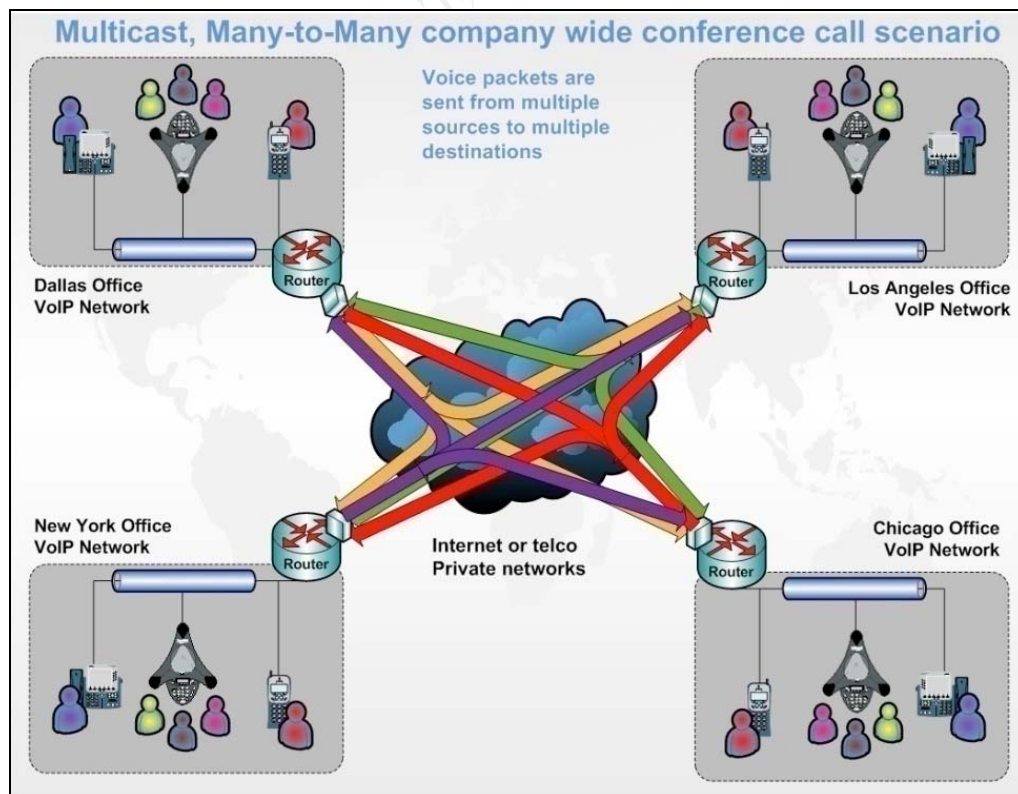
Multicast, Many-to-Many company wide conference call scenario

Voice packets are sent from multiple sources to multiple destinations

Router

Dallas Office VoIP Network

Router

Los Angeles Office VoIP Network

New York Office VoIP Network

Router

Internet or telco Private networks

Chicago Office VoIP Network

Router